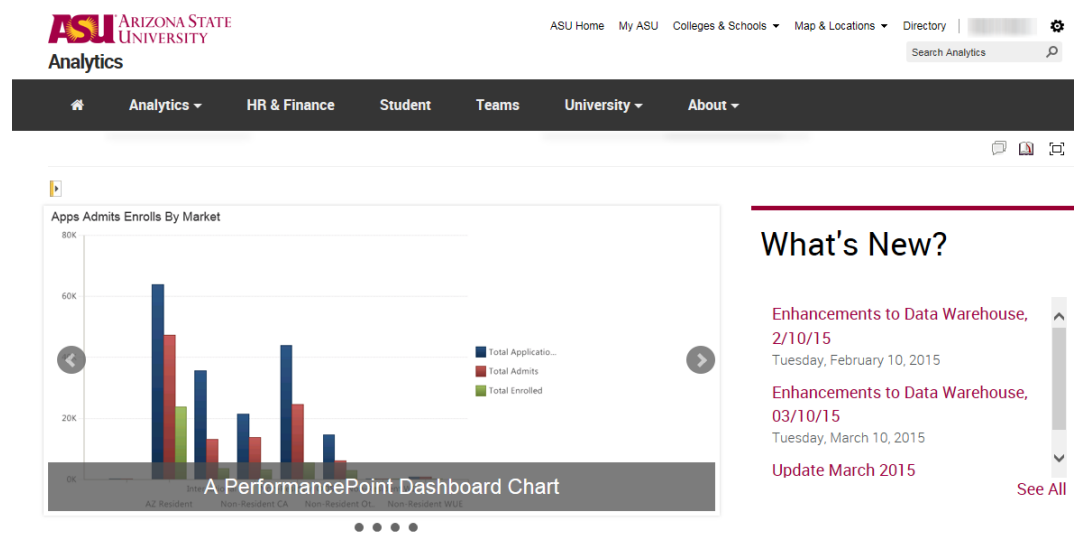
ASU ARIZONA STATE UNIVERSITY
Analytics

ASU Home My ASU Colleges & Schools Map & Locations Directory

Search Analytics

Analytics HR & Finance Student Teams University About

Apps Admits Enrolls By Market

80K
60K
20K
0K

Total Applicatio...
Total Admits
Total Enrolled

AZ Resident Non-Resident CA Non-Resident Ot... Non-Resident WUE

A PerformancePoint Dashboard Chart

What's New?

Enhancements to Data Warehouse, 2/10/15
Tuesday, February 10, 2015

Enhancements to Data Warehouse, 03/10/15
Tuesday, March 10, 2015

Update March 2015

See All